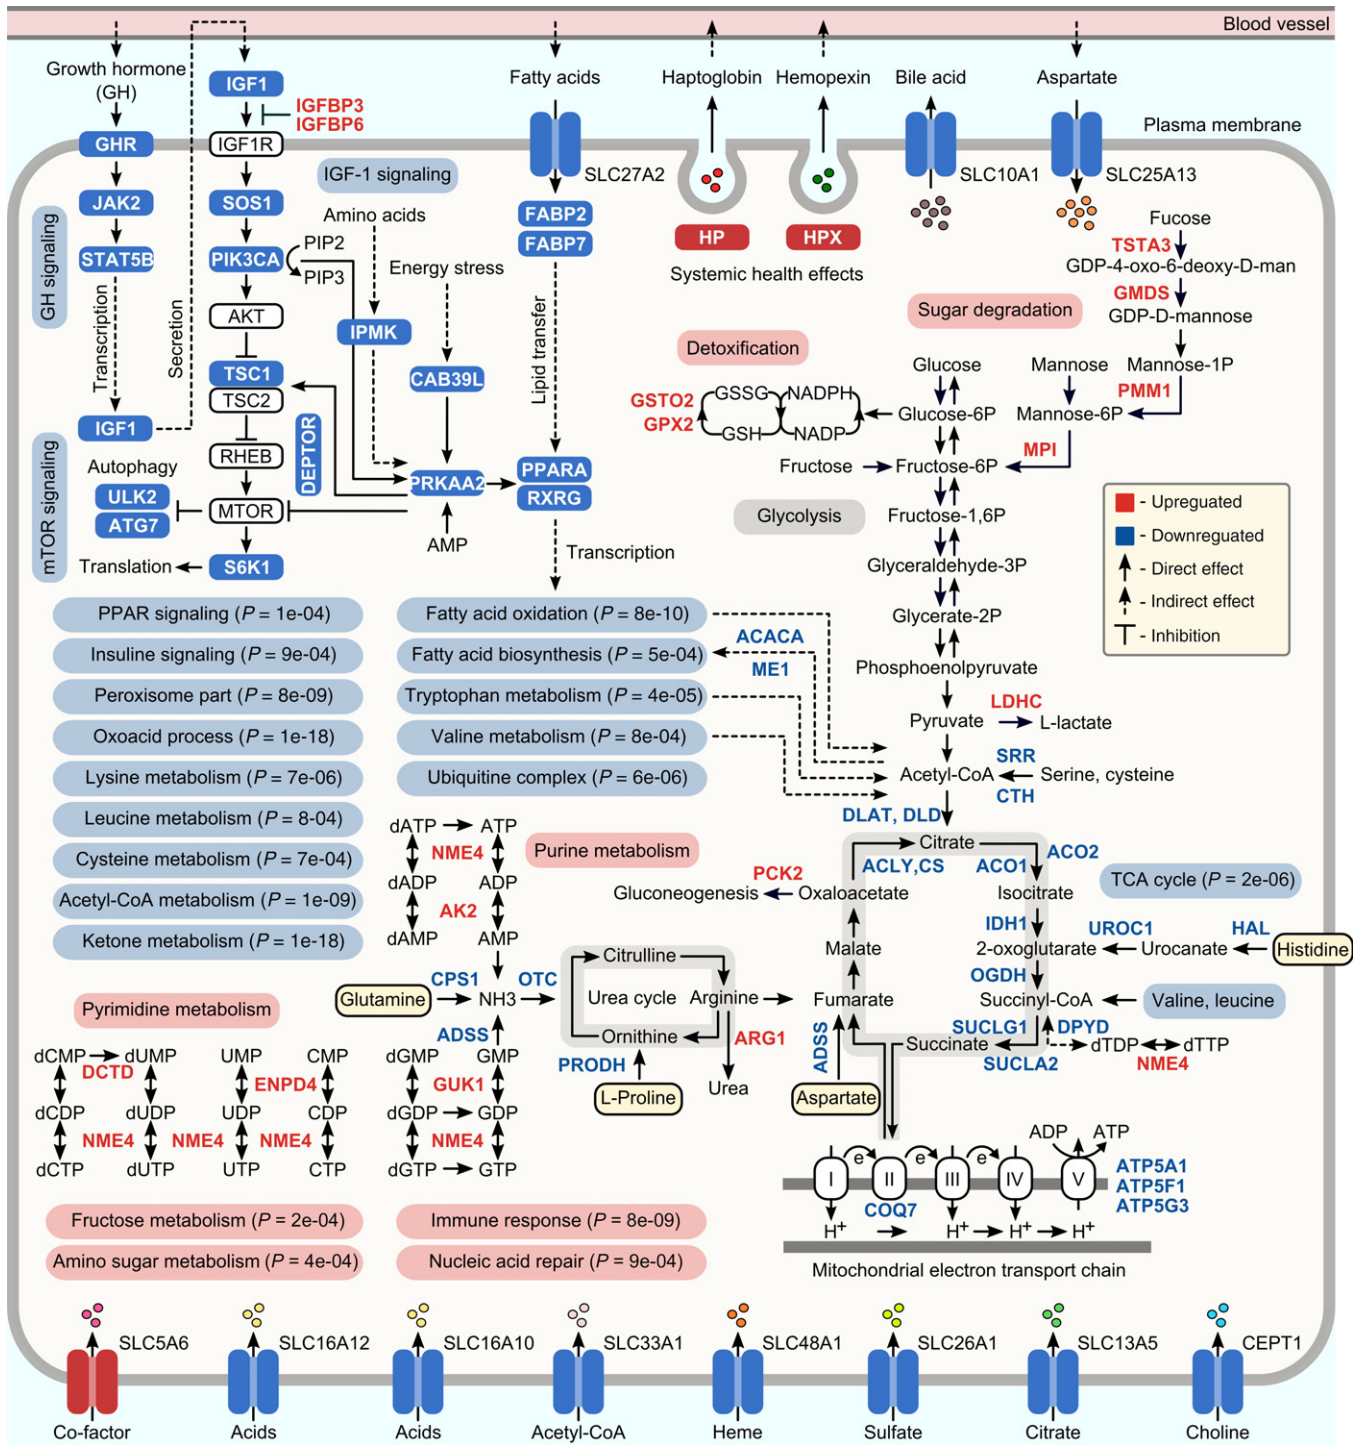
Blood vessel

Growth hormone (GH)
IGF1
IGFBP3
IGFBP6
Fatty acids
Haptoglobin
Hemopexin
Bile acid
Aspartate
Plasma membrane

GHR
IGF1R
IGF-1 signaling
SLC27A2
SLC10A1
SLC25A13
JAK2
SOS1
Amino acids
FABP2
FABP7
HP
HPX
Fucose
TSTA3
GDP-4-oxo-6-deoxy-D-man
STAT5B
PIK3CA
PIP2
PIP3
Energy stress
Systemic health effects
GMDS
GDP-D-mannose
GH signaling
Transcription
Secretion
AKT
IPMK
Lipid transfer
Sugar degradation
CAB39L
Detoxification
Glucose
Mannose
Mannose-1P
TSC1
TSC2
GSTO2
GPX2
GSSG
NADPH
GSH
NADP
Glucose-6P
Mannose-6P
PMM1
IGF1
DEPTOR
MPI
RHEB
Fructose
Fructose-6P
Autophagy
PRKAA2
PPARA
ULK2
RXRG
ATG7
MTOR
Glycolysis
Fructose-1,6P
mTOR signaling
AMP
Translation
S6K1
Transcription
Glyceraldehyde-3P

■ - Upregulated
■ - Downregulated
- Direct effect
- Indirect effect
- Inhibition

PPAR signaling ($P$ = 1e-04)
Fatty acid oxidation ($P$ = 8e-10)
Glycerate-2P
Insuline signaling ($P$ = 9e-04)
Fatty acid biosynthesis ($P$ = 5e-04)
ACACA
ME1
Phosphoenolpyruvate
Peroxisome part ($P$ = 8e-09)
Tryptophan metabolism ($P$ = 4e-05)
LDHC
Oxoacid process ($P$ = 1e-18)
Valine metabolism ($P$ = 8e-04)
Pyruvate
L-lactate
SRR
Lysine metabolism ($P$ = 7e-06)
Ubiquitine complex ($P$ = 6e-06)
Acetyl-CoA
Serine, cysteine
CTH
Leucine metabolism ($P$ = 8-04)
DLAT, DLD
Cysteine metabolism ($P$ = 7e-04)
dATP
ATP
NME4
Purine metabolism
Citrate
ACLY,CS
ACO1
ACO2
Acetyl-CoA metabolism ($P$ = 1e-09)
dADP
ADP
PCK2
Gluconeogenesis
Oxaloacetate
Isocitrate
TCA cycle ($P$ = 2e-06)
Ketone metabolism ($P$ = 1e-18)
AK2
dAMP
AMP
IDH1
UROC1
HAL
Malate
2-oxoglutarate
Urocanate
Histidine
Citrulline
Pyrimidine metabolism
Glutamine
CPS1
NH3
OTC
Urea cycle
Arginine
Fumarate
OGDH
Succinyl-CoA
Valine, leucine
ADSS
Ornithine
ARG1
ADSS
SUCLG1
DPYD
dCMP
dUMP
UMP
CMP
dGMP
GMP
PRODH
Succinate
dTDP
dTTP
DCTD
ENPD4
GUK1
Urea
SUCLA2
NME4
dCDP
dUDP
UDP
CDP
dGDP
GDP
L-Proline
Aspartate
NME4
NME4
NME4
NME4
ADP
ATP
dCTP
dUTP
UTP
CTP
dGTP
GTP
I
e
II
e
III
e
IV
V
ATP5A1
ATP5F1
ATP5G3
COQ7
Fructose metabolism ($P$ = 2e-04)
Immune response ($P$ = 8e-09)
H$^+$
H$^+$
H$^+$
H$^+$
Amino sugar metabolism ($P$ = 4e-04)
Nucleic acid repair ($P$ = 9e-04)
Mitochondrial electron transport chain

SLC5A6
SLC16A12
SLC16A10
SLC33A1
SLC48A1
SLC26A1
SLC13A5
CEPT1
Co-factor
Acids
Acids
Acetyl-CoA
Heme
Sulfate
Citrate
Choline